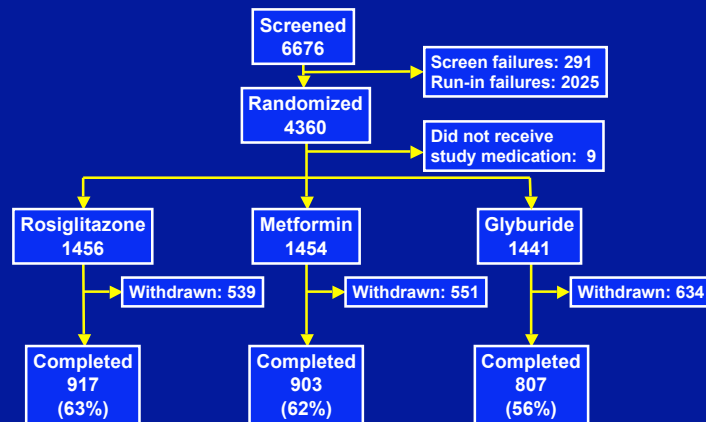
Screened
6676

Screen failures: 291
Run-in failures: 2025

Randomized
4360

Did not receive study medication: 9

Rosiglitazone
1456

Metformin
1454

Glyburide
1441

Withdrawn: 539

Withdrawn: 551

Withdrawn: 634

Completed
917
(63%)

Completed
903
(62%)

Completed
807
(56%)